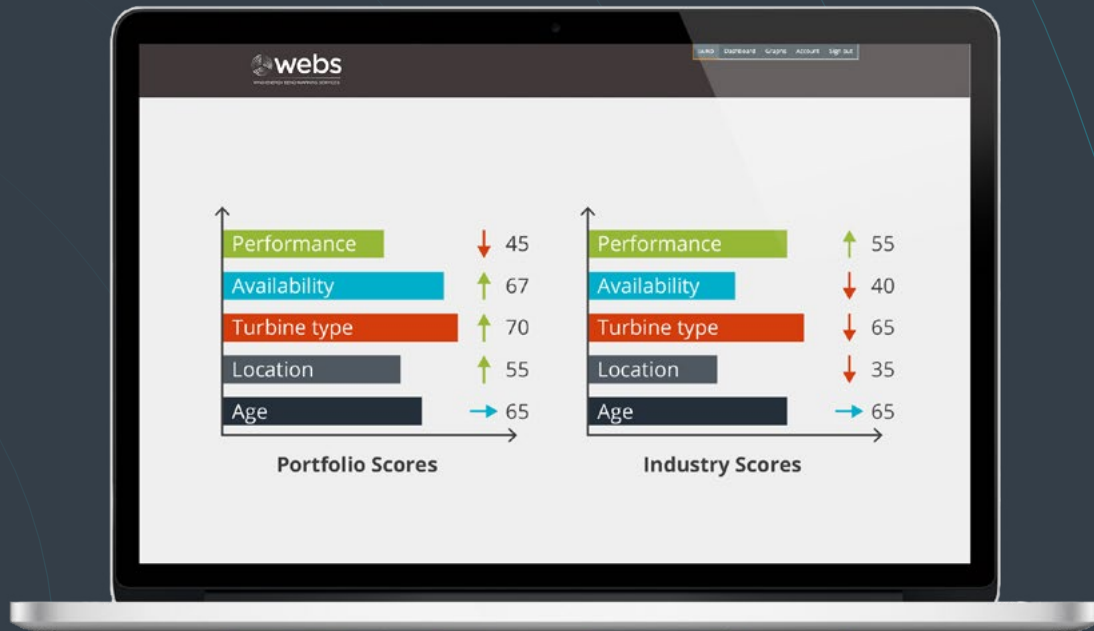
webs

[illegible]

Upload Dashboard Graphs Account Sign out

Performance 45
Availability 67
Turbine type 70
Location 55
Age 65

Portfolio Scores

Performance 55
Availability 40
Turbine type 65
Location 35
Age 65

Industry Scores